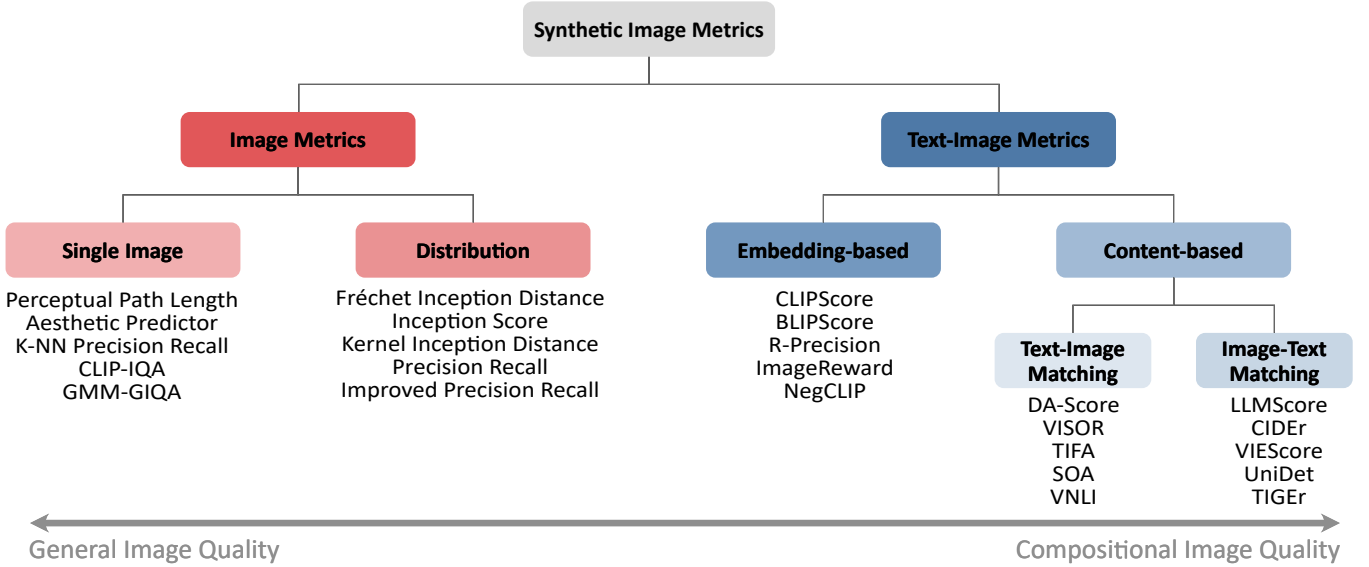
Synthetic Image Metrics

Image Metrics

Text-Image Metrics

Single Image

Perceptual Path Length
Aesthetic Predictor
K-NN Precision Recall
CLIP-IQA
GMM-GIQA

Distribution

Fréchet Inception Distance
Inception Score
Kernel Inception Distance
Precision Recall
Improved Precision Recall

Embedding-based

CLIPScore
BLIPScore
R-Precision
ImageReward
NegCLIP

Content-based

Text-Image Matching

DA-Score
VISOR
TIFA
SOA
VNLI

Image-Text Matching

LLMScore
CIDEr
VIEScore
UniDet
TIGEr

General Image Quality

Compositional Image Quality